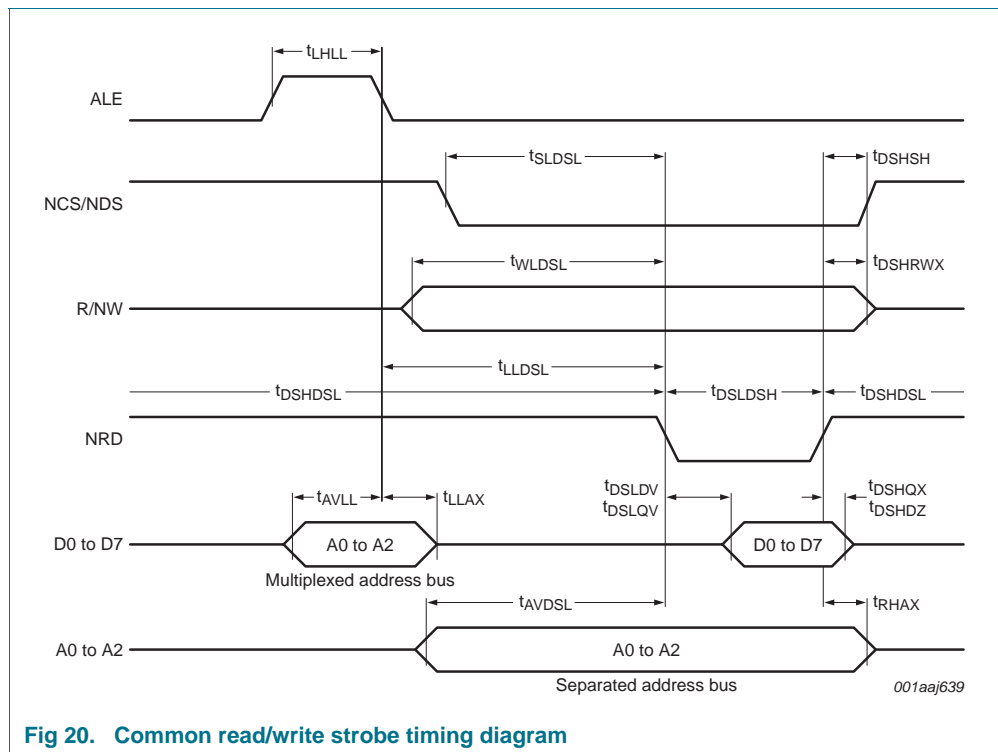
$t_{LHLL}$

ALE

$t_{SLDSL}$

$t_{DSHSH}$

NCS/NDS

$t_{WLDSL}$

$t_{DSHRWX}$

R/NW

$t_{LLDSL}$

$t_{DSHDSL}$

$t_{DSLDSH}$

$t_{DSHDSL}$

NRD

$t_{AVLL}$

$t_{LLAX}$

$t_{DSLDV}$
$t_{DSLQV}$

$t_{DSHQX}$
$t_{DSHDZ}$

D0 to D7

A0 to A2

D0 to D7

Multiplexed address bus

$t_{AVDSL}$

$t_{RHAX}$

A0 to A2

A0 to A2

Separated address bus

001aaj639

Fig 20. Common read/write strobe timing diagram